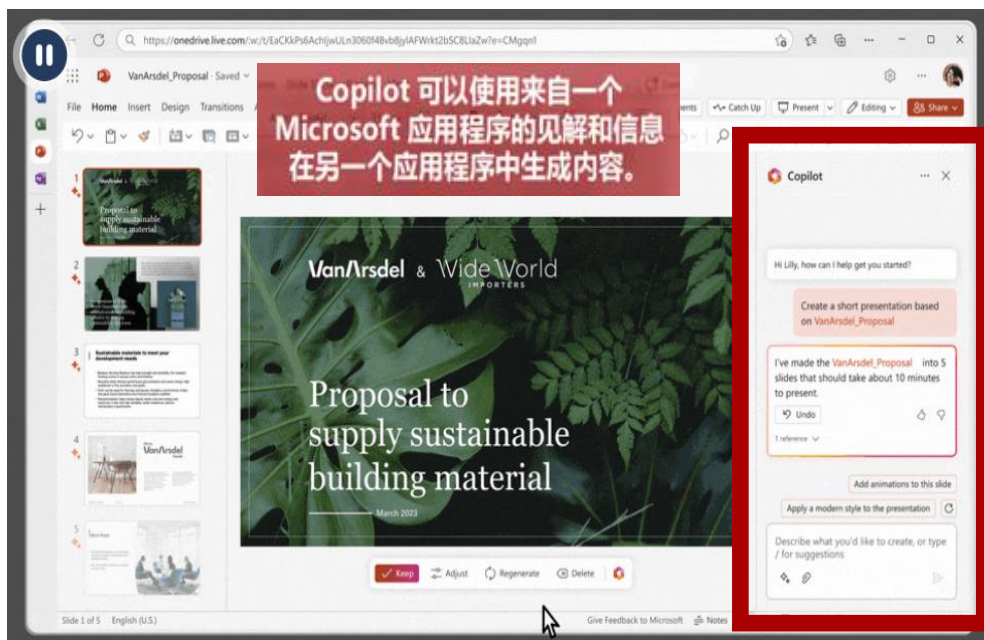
https://onedrive.live.com/:w:/t/EaCKkPs6AchljwULn3060f4Bvb8jylAFWrkt2bSC8LlaZw?e=CMgqnl

VanArsdel_Proposal · Saved

Copilot 可以使用来自一个 Microsoft 应用程序的见解和信息 在另一个应用程序中生成内容。

File Home Insert Design Transitions

Catch Up Present Editing Share

1 VanArsdel Proposal to supply sustainable building material

2

3 Sustainable materials to meet your development needs

4 VanArsdel

5

VanArsdel & Wide World IMPORTERS

Proposal to supply sustainable building material

March 2023

Keep Adjust Regenerate Delete

Copilot

Hi Lilly, how can I help get you started?

Create a short presentation based on VanArsdel_Proposal

I've made the VanArsdel_Proposal into 5 slides that should take about 10 minutes to present.

Undo

1 reference

Add animations to this slide

Apply a modern style to the presentation

Describe what you'd like to create, or type / for suggestions

Slide 1 of 5 English (U.S.) Give Feedback to Microsoft Notes